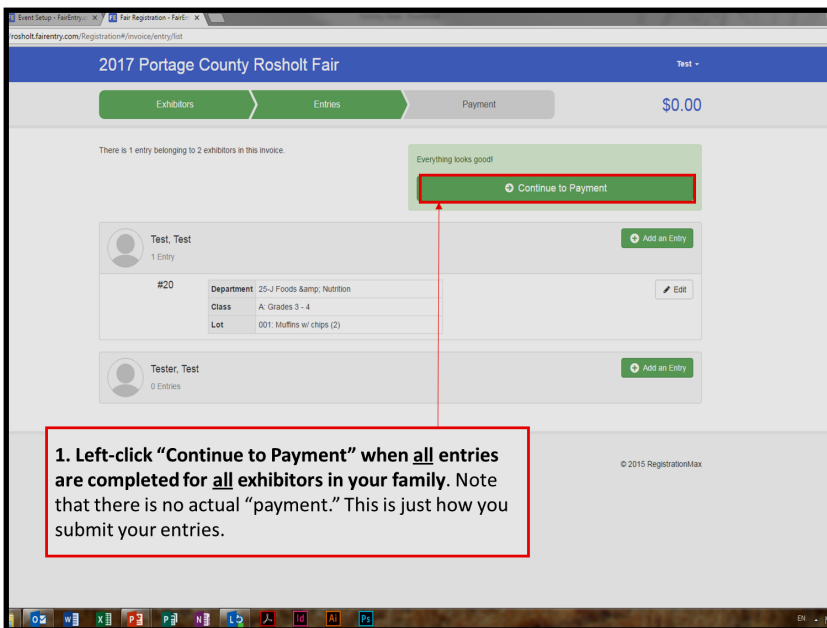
Event Setup - FairEntry... × Fair Registration - FairEn ×

rosholt.fairentry.com/Registration#/invoice/entry/list

2017 Portage County Rosholt Fair

Test

Exhibitors

Entries

Payment

$0.00

There is 1 entry belonging to 2 exhibitors in this invoice.

Everything looks good!

Continue to Payment

Test, Test
1 Entry

Add an Entry

#20

| Department | 25-J Foods &amp; Nutrition |
|---|---|
| Class | A: Grades 3 - 4 |
| Lot | 001: Muffins w/ chips (2) |

Edit

Tester, Test
0 Entries

Add an Entry

1. Left-click "Continue to Payment" when all entries are completed for all exhibitors in your family. Note that there is no actual "payment." This is just how you submit your entries.

© 2015 RegistrationMax

EN